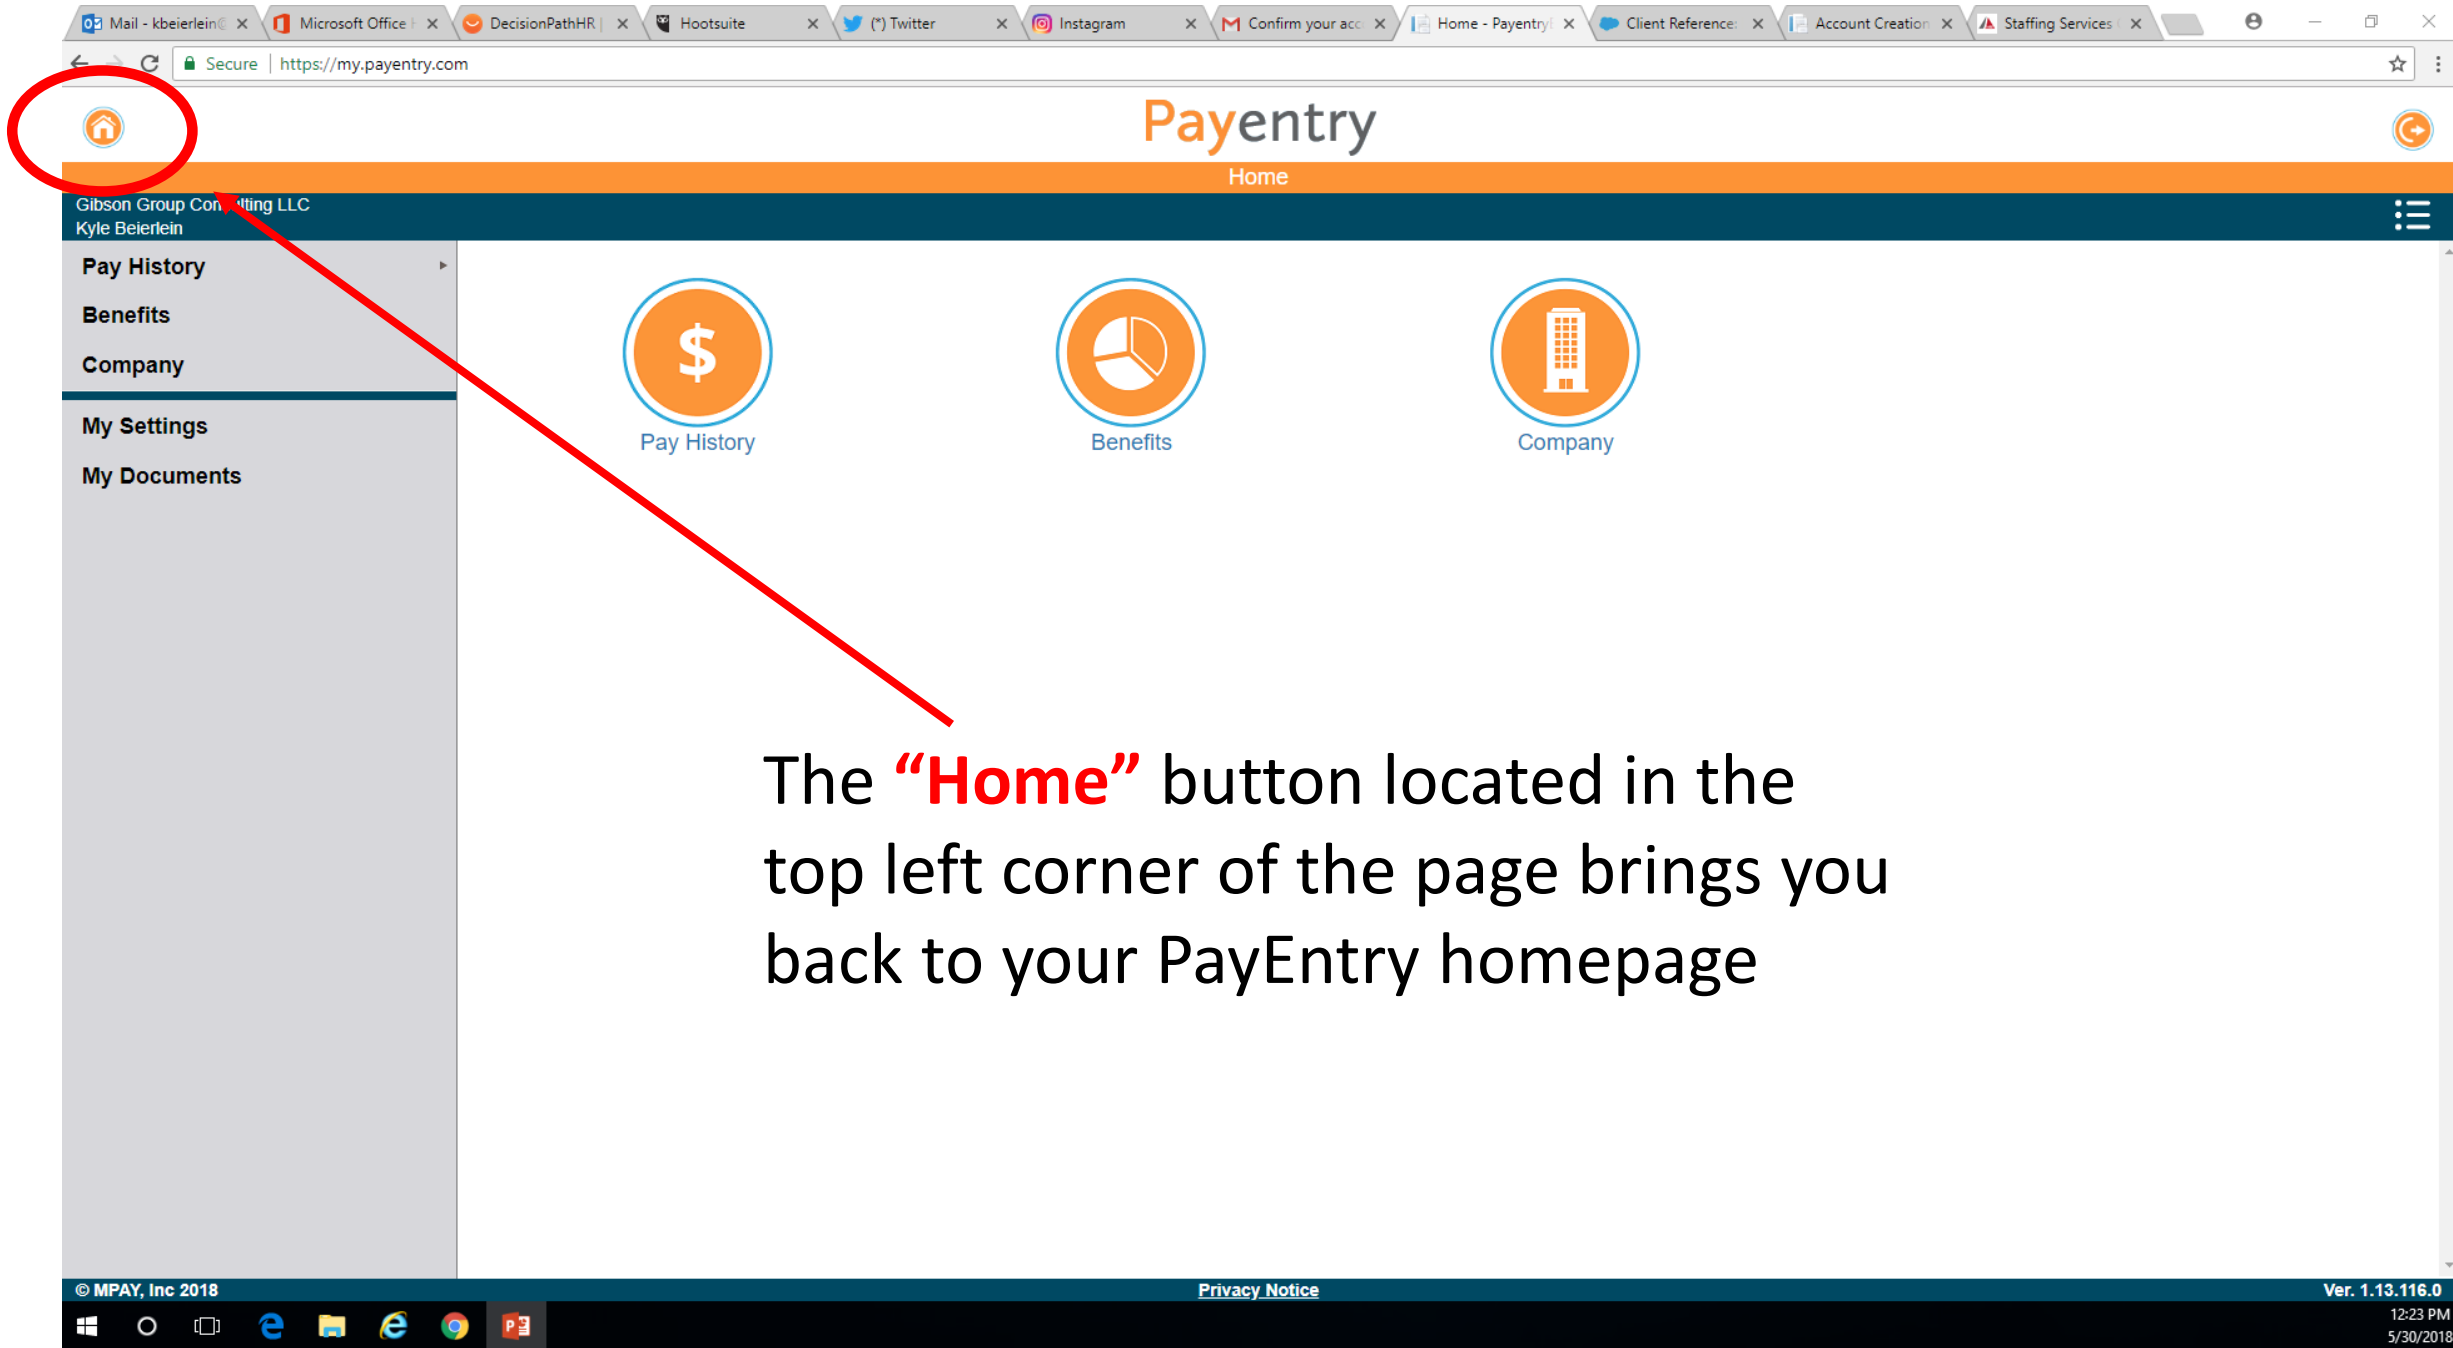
Mail - kbeierlein | Microsoft Office | DecisionPathHR | Hootsuite | (*) Twitter | Instagram | Confirm your acc | Home - Payentry | Client Reference | Account Creation | Staffing Services

Secure | https://my.payentry.com

Payentry

Home

Gibson Group Con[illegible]lting LLC
Kyle Beierlein

Pay History
Benefits
Company
My Settings
My Documents

Pay History
Benefits
Company

The “Home” button located in the top left corner of the page brings you back to your PayEntry homepage

© MPAY, Inc 2018
Privacy Notice
Ver. 1.13.116.0

12:23 PM
5/30/2018